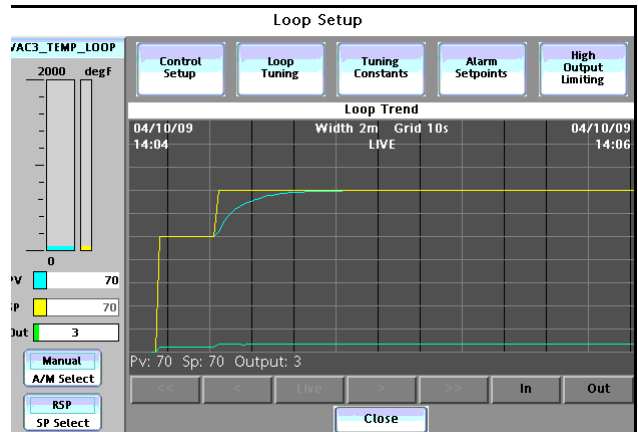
Loop Setup

VAC3_TEMP_LOOP

2000 degF

0

PV 70

SP 70

Out 3

Manual
A/M Select

RSP
SP Select

Control Setup

Loop Tuning

Tuning Constants

Alarm Setpoints

High Output Limiting

Loop Trend

04/10/09
14:04

Width 2m Grid 10s
LIVE

04/10/09
14:06

Pv: 70 Sp: 70 Output: 3

<<

<

Live

>

>>

In

Out

Close